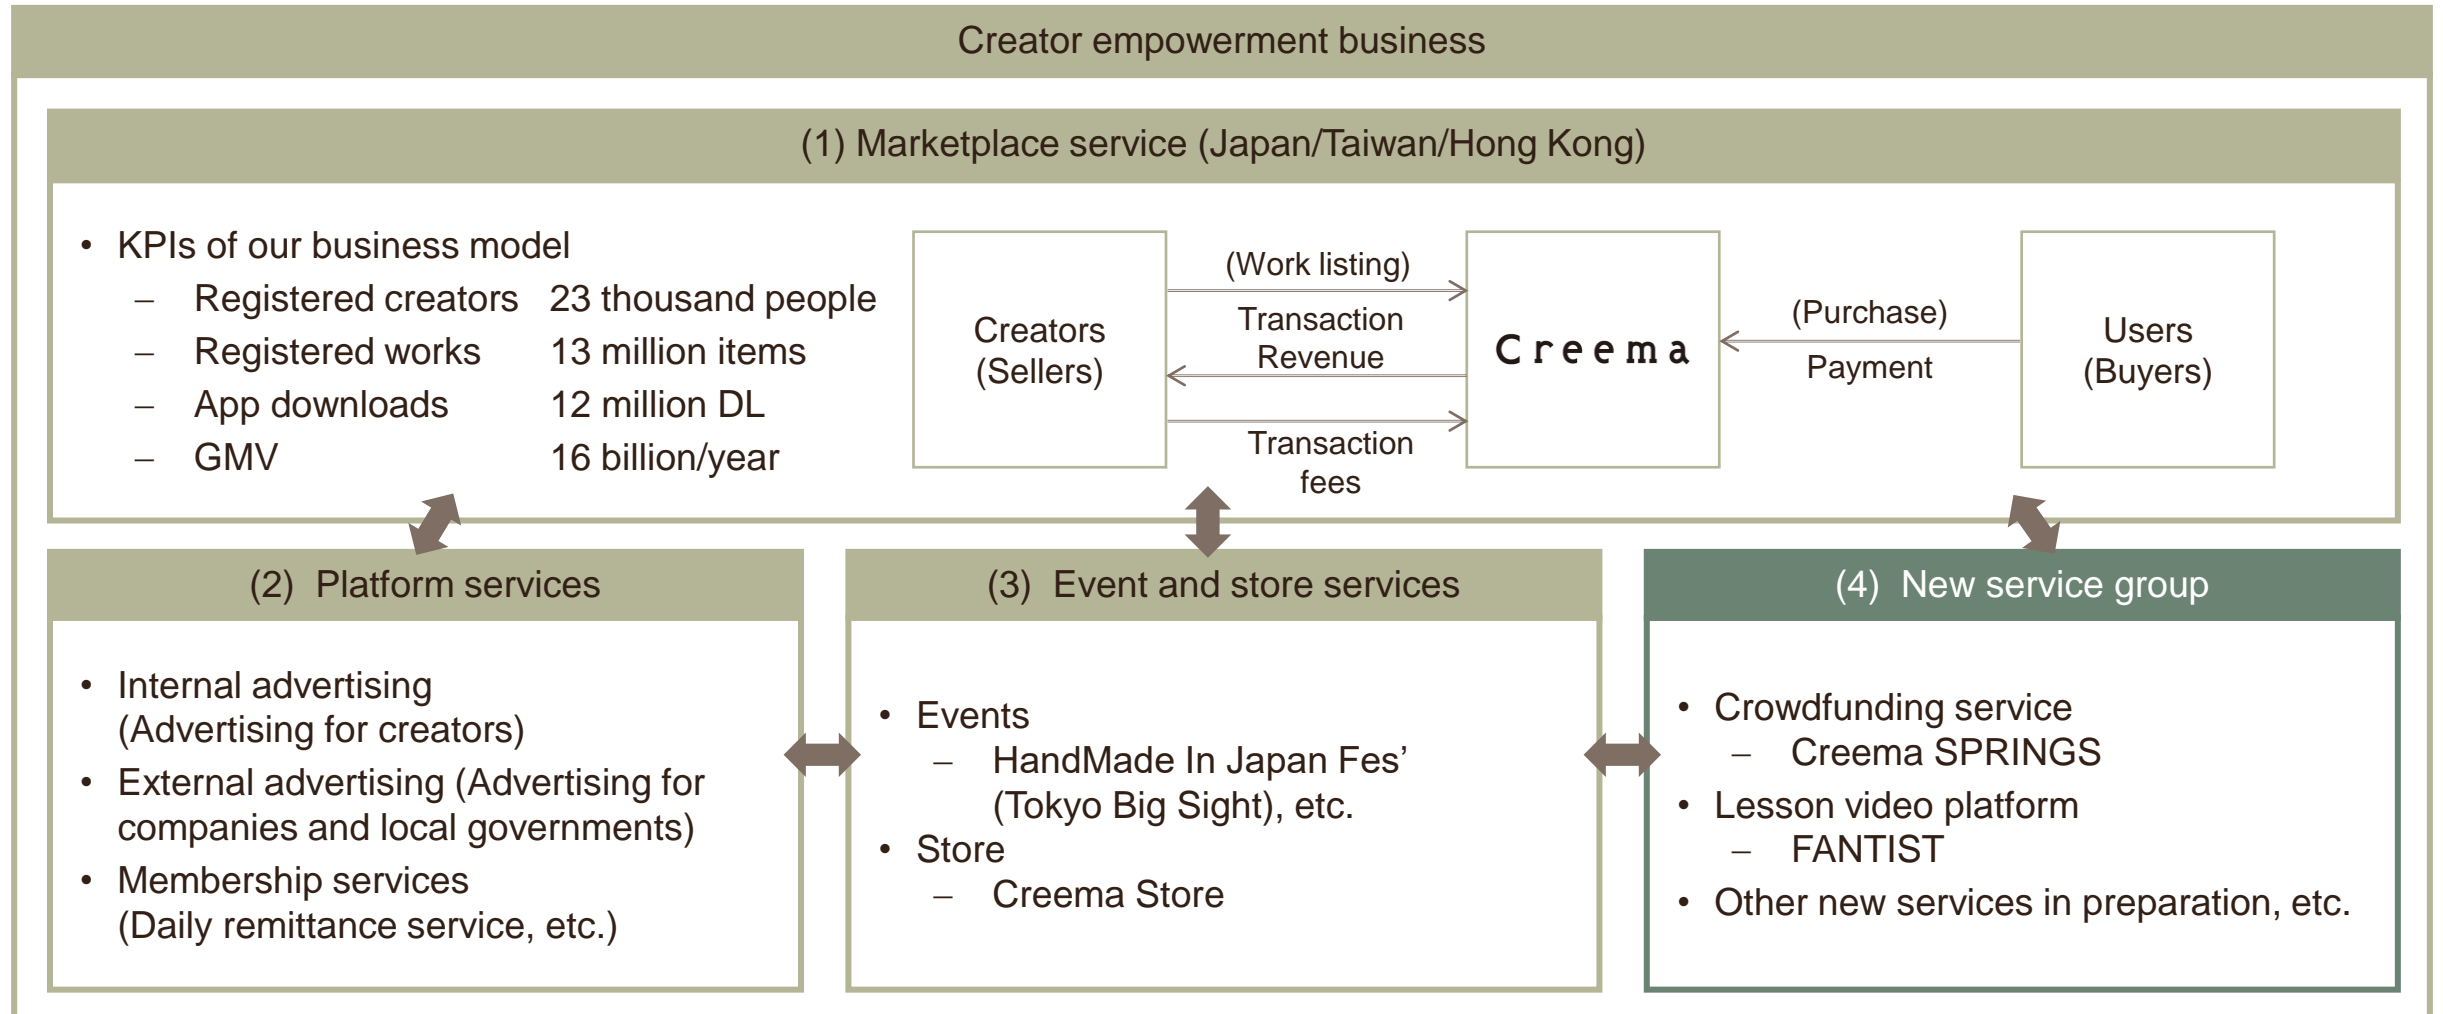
Creator empowerment business

(1) Marketplace service (Japan/Taiwan/Hong Kong)

• KPIs of our business model
– Registered creators 23 thousand people
– Registered works 13 million items
– App downloads 12 million DL
– GMV 16 billion/year

Creators (Sellers)

(Work listing)

Transaction Revenue

Transaction fees

Creema

(Purchase)

Payment

Users (Buyers)

(2) Platform services

• Internal advertising (Advertising for creators)
• External advertising (Advertising for companies and local governments)
• Membership services (Daily remittance service, etc.)

(3) Event and store services

• Events
– HandMade In Japan Fes' (Tokyo Big Sight), etc.
• Store
– Creema Store

(4) New service group

• Crowdfunding service
– Creema SPRINGS
• Lesson video platform
– FANTIST
• Other new services in preparation, etc.